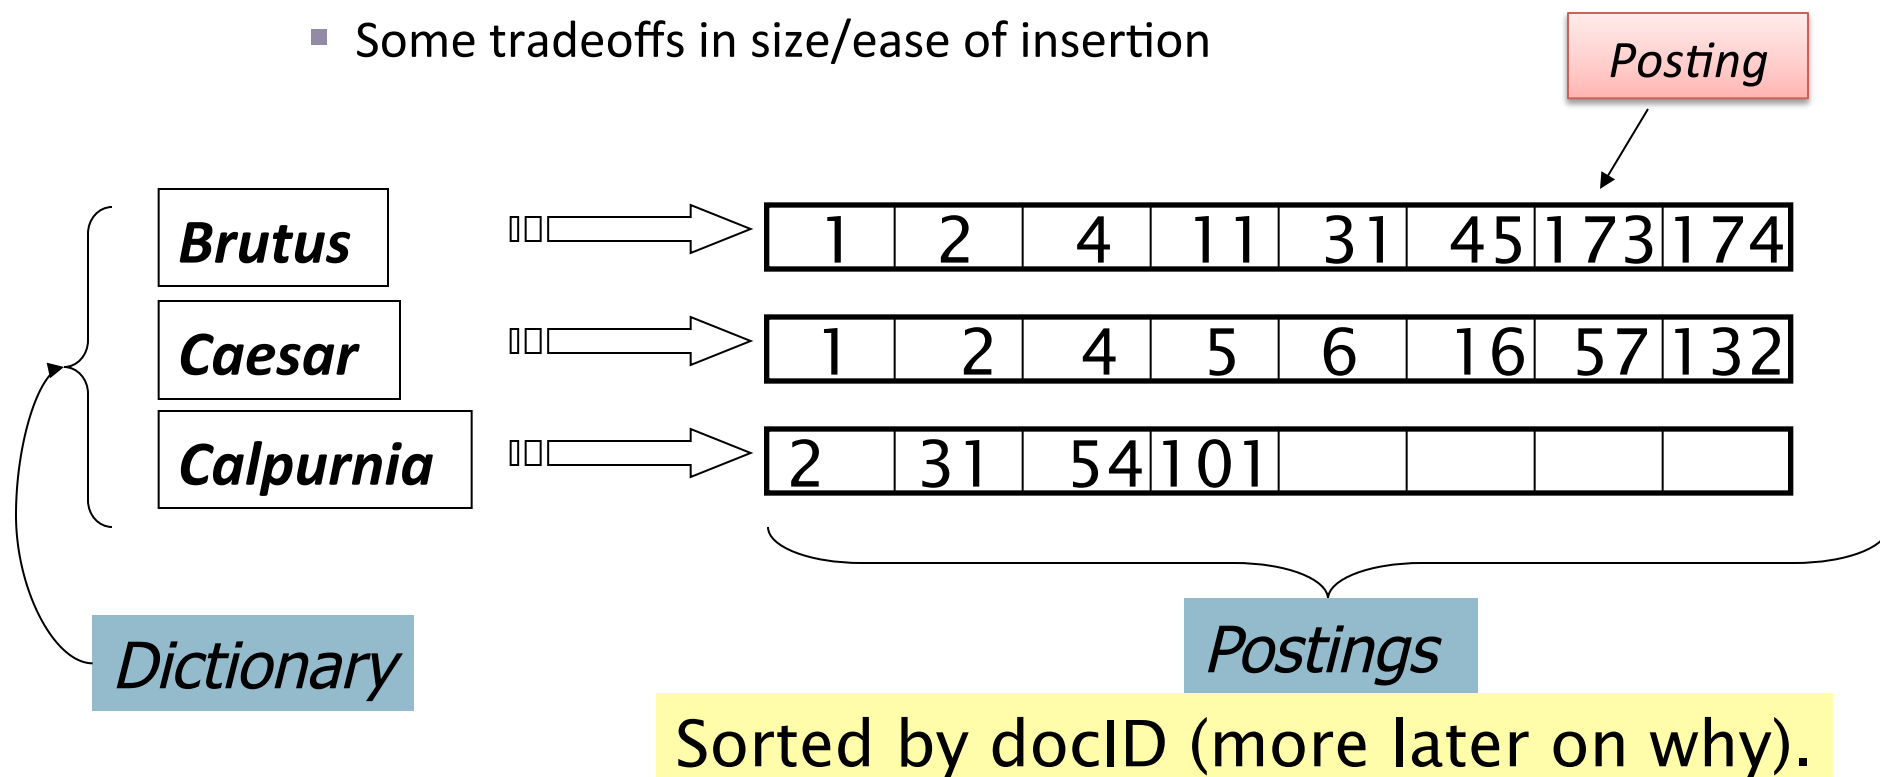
Some tradeoffs in size/ease of insertion

Posting

Brutus

| 1 | 2 | 4 | 11 | 31 | 45 | 173 | 174 |
|---|---|---|---|---|---|---|---|

Caesar

| 1 | 2 | 4 | 5 | 6 | 16 | 57 | 132 |
|---|---|---|---|---|---|---|---|

Calpurnia

| 2 | 31 | 54 | 101 | | | | |
|---|---|---|---|---|---|---|---|

Dictionary

Postings

Sorted by docID (more later on why).